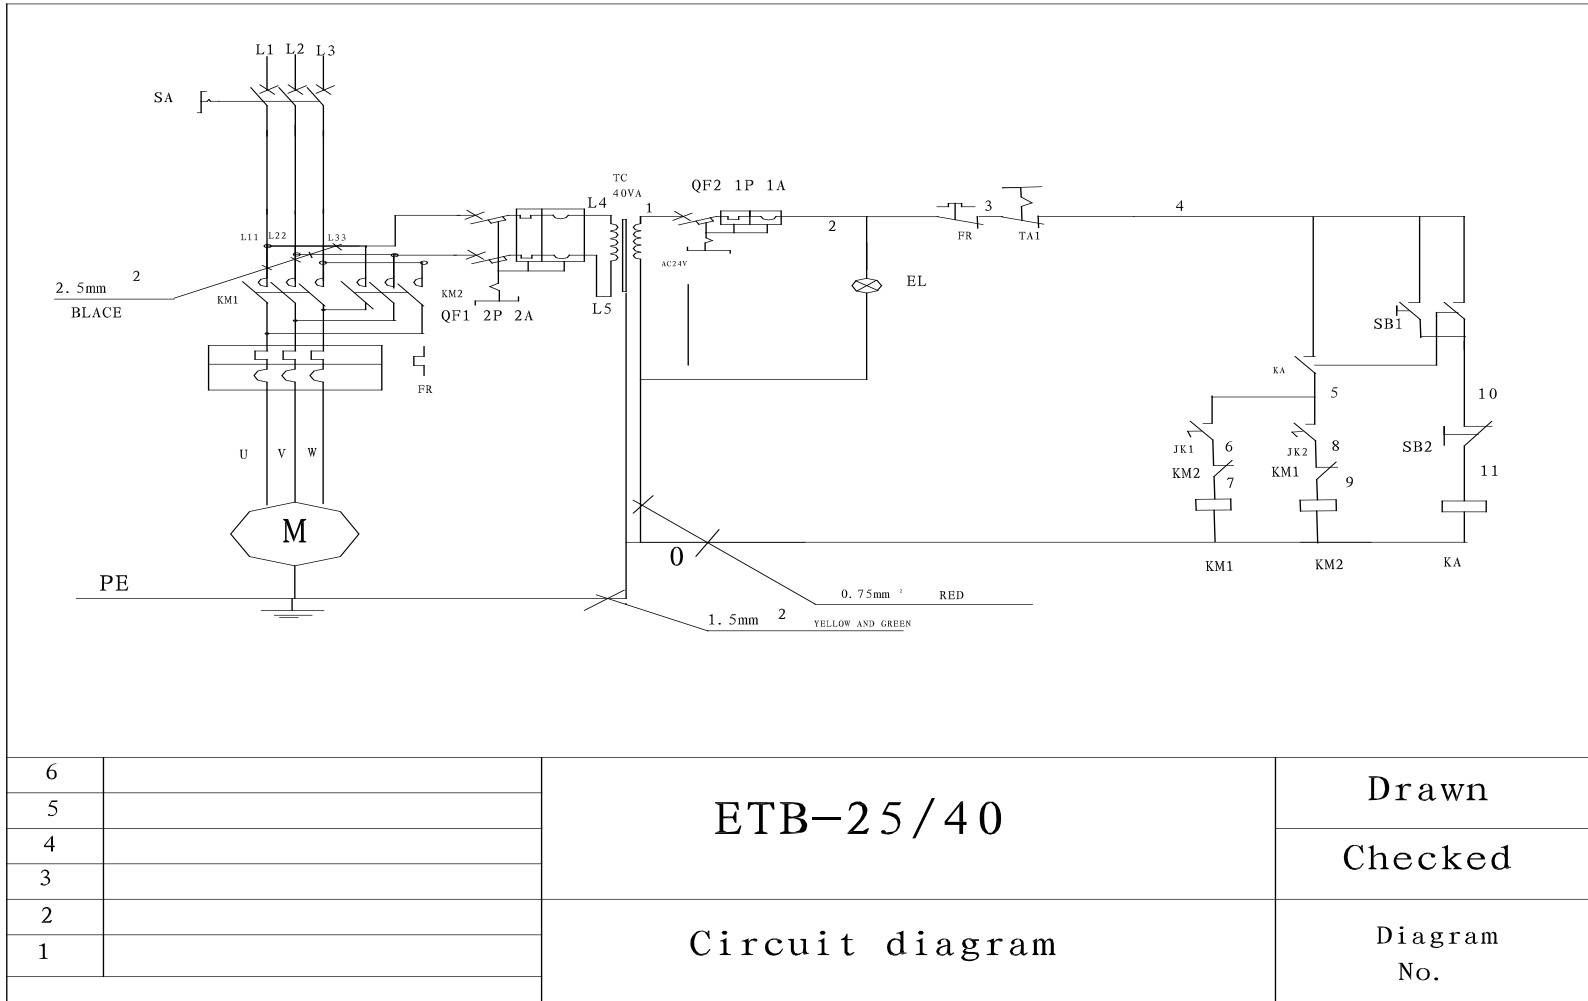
L1 L2 L3

SA

L11 L22 L33

2.5mm $^2$
BLACE

KM1

KM2
QF1 2P 2A

FR

U V W

M

PE

TC
40VA
L4
L5

1
AC24V

QF2 1P 1A

2

EL

FR 3
TA1

4

SB1

KA

5

10

JK1 6
KM2 7

JK2 8
KM1 9

SB2
11

KM1 KM2 KA

0

0.75mm $^2$ RED

1.5mm $^2$ YELLOW AND GREEN

| 6 | |
|---|---|
| 5 | |
| 4 | |
| 3 | |
| 2 | |
| 1 | |

ETB-25/40

Circuit diagram

Drawn

Checked

Diagram No.